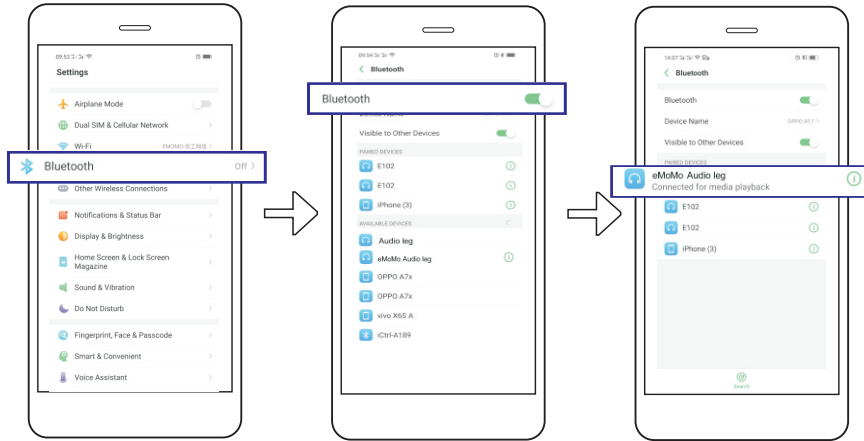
09:53
Settings
Airplane Mode
Dual SIM & Cellular Network
Wi-Fi EMOMO
Bluetooth Off
Other Wireless Connections
Notifications & Status Bar
Display & Brightness
Home Screen & Lock Screen Magazine
Sound & Vibration
Do Not Disturb
Fingerprint, Face & Passcode
Smart & Convenient
Voice Assistant

09:54
Bluetooth
Bluetooth
Device Name
Visible to Other Devices
PAIRED DEVICES
E102
E102
iPhone (3)
AVAILABLE DEVICES
Audio leg
eMoMo Audio leg
OPPO A7x
OPPO A7x
vivo X6S A
iCtrl-A189

14:01
Bluetooth
Bluetooth
Device Name OPPO R17
Visible to Other Devices
PAIRED DEVICES
eMoMo Audio leg
Connected for media playback
E102
E102
iPhone (3)
Search